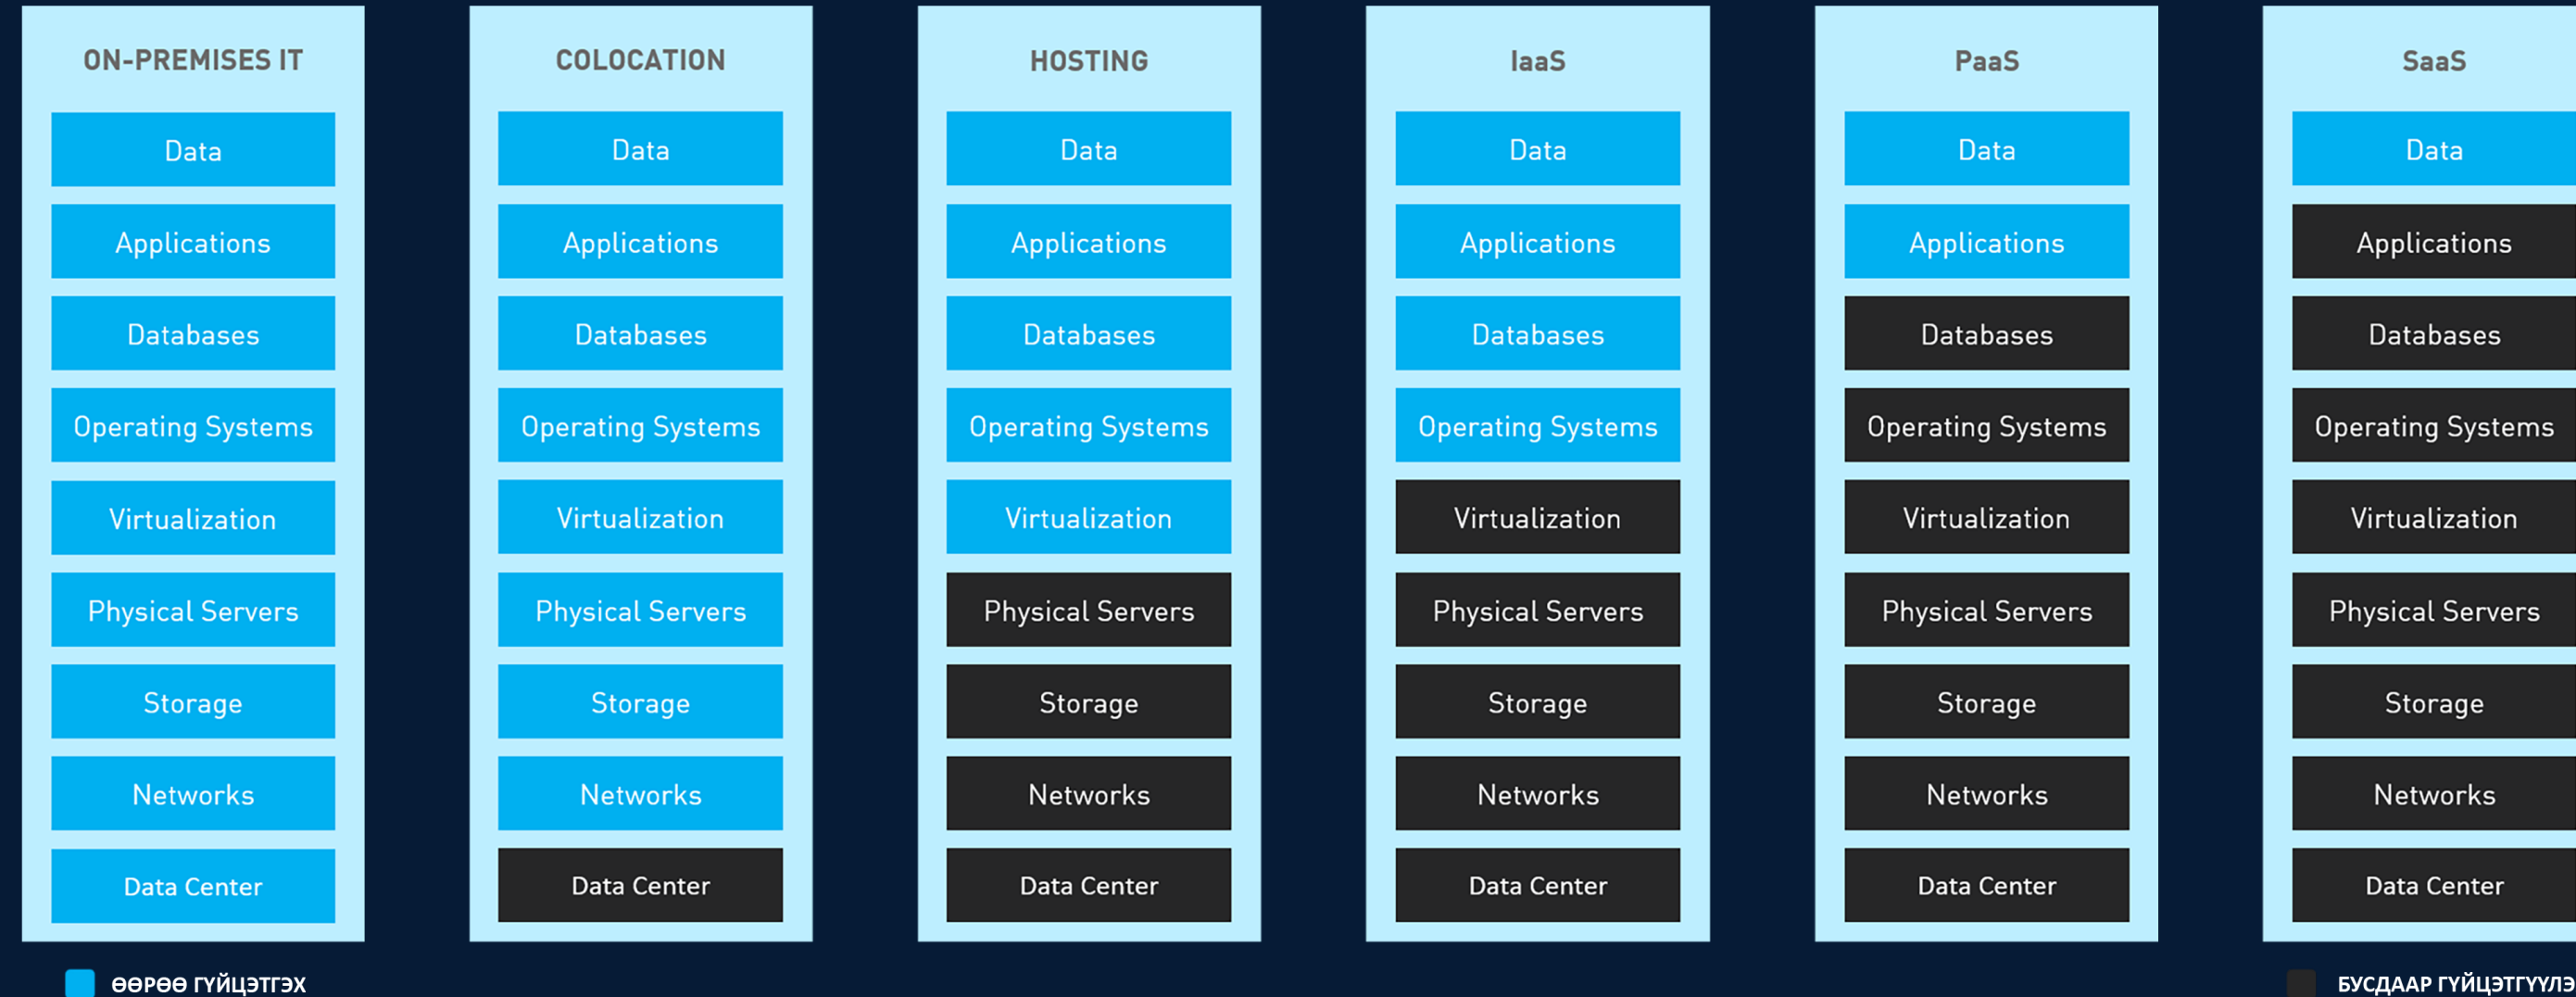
ON-PREMISES IT

Data

Applications

Databases

Operating Systems

Virtualization

Physical Servers

Storage

Networks

Data Center

COLOCATION

Data

Applications

Databases

Operating Systems

Virtualization

Physical Servers

Storage

Networks

Data Center

HOSTING

Data

Applications

Databases

Operating Systems

Virtualization

Physical Servers

Storage

Networks

Data Center

IaaS

Data

Applications

Databases

Operating Systems

Virtualization

Physical Servers

Storage

Networks

Data Center

PaaS

Data

Applications

Databases

Operating Systems

Virtualization

Physical Servers

Storage

Networks

Data Center

SaaS

Data

Applications

Databases

Operating Systems

Virtualization

Physical Servers

Storage

Networks

Data Center

ӨӨРӨӨ ГҮЙЦЭТГЭХ

БУСДААР ГҮЙЦЭТГҮҮЛЭ